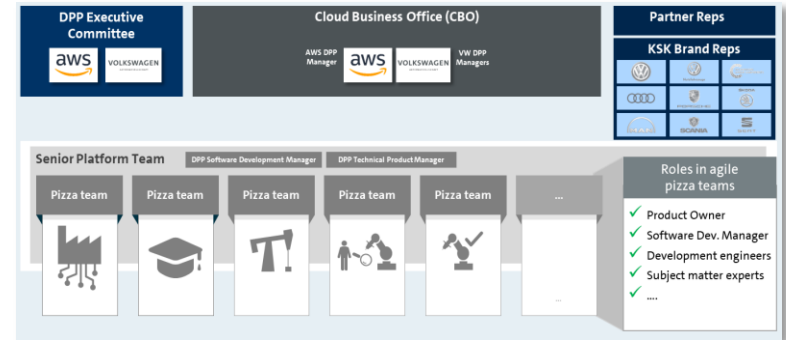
DPP Executive Committee

aws

VOLKSWAGEN

Cloud Business Office (CBO)

AWS DPP Manager

aws

VOLKSWAGEN

VW DPP Managers

Partner Reps

KSK Brand Reps

SCANIA

Senior Platform Team

DPP Software Development Manager

DPP Technical Product Manager

Pizza team

Pizza team

Pizza team

Pizza team

Pizza team

...

...

Roles in agile pizza teams

✓ Product Owner
✓ Software Dev. Manager
✓ Development engineers
✓ Subject matter experts
✓ ....